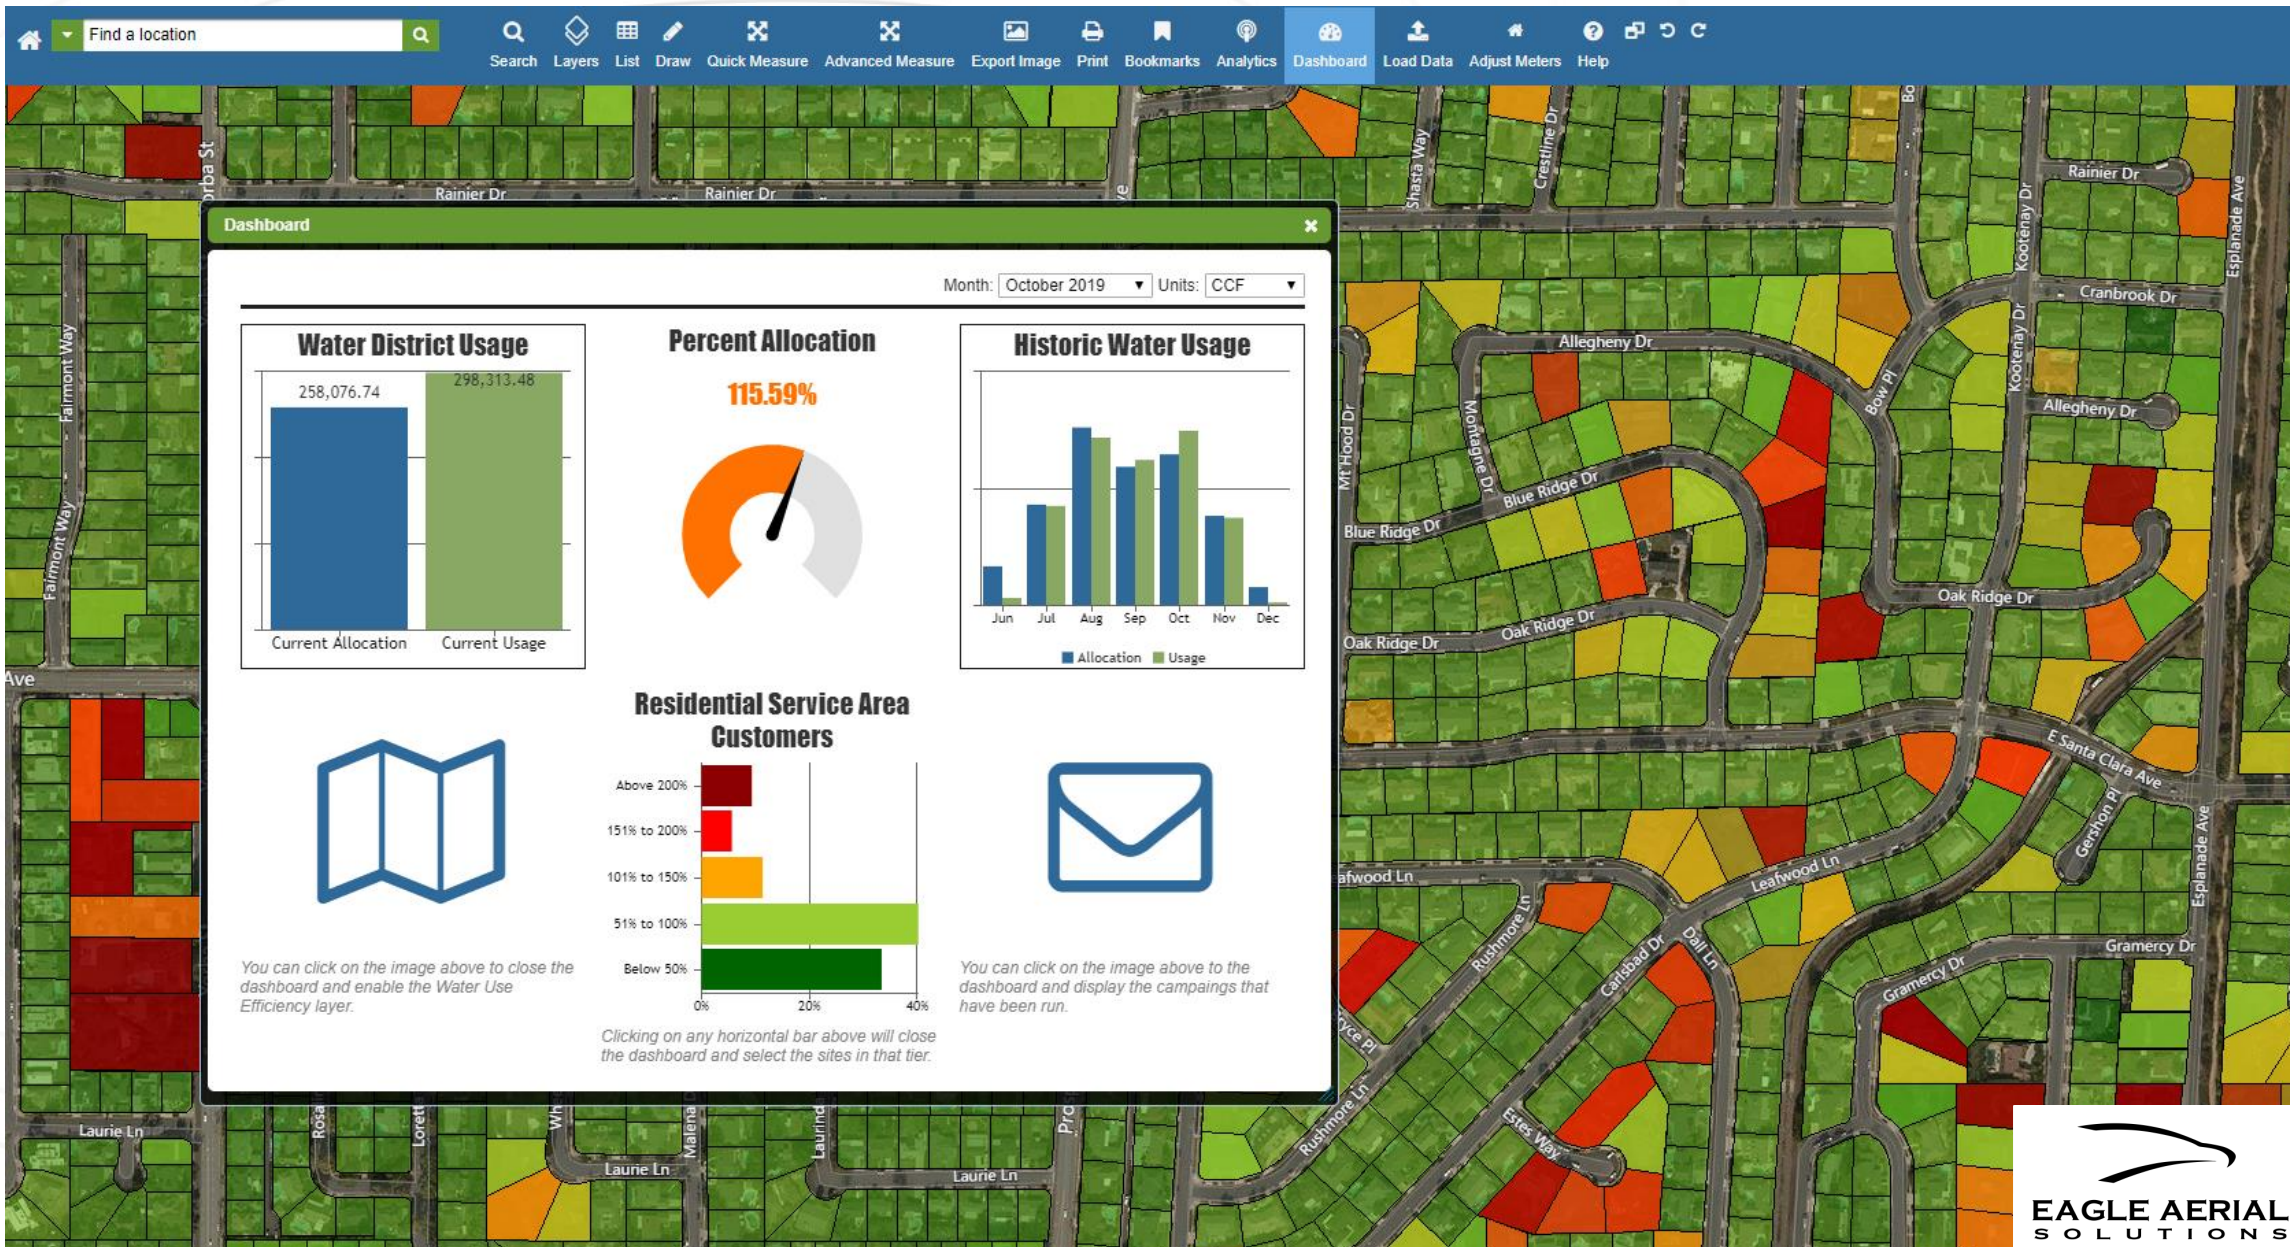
Find a location

Search Layers List Draw Quick Measure Advanced Measure Export Image Print Bookmarks Analytics Dashboard Load Data Adjust Meters Help

Dashboard

Month: October 2019 Units: CCF

Water District Usage

258,076.74 298,313.48

Current Allocation Current Usage

Percent Allocation

115.59%

Historic Water Usage

Jun Jul Aug Sep Oct Nov Dec

Allocation Usage

Residential Service Area Customers

Above 200%
151% to 200%
101% to 150%
51% to 100%
Below 50%

0% 20% 40%

You can click on the image above to close the dashboard and enable the Water Use Efficiency layer.

Clicking on any horizontal bar above will close the dashboard and select the sites in that tier.

You can click on the image above to the dashboard and display the campaings that have been run.

Rainier Dr Rainier Dr Rainier Dr Cranbrook Dr Allegheny Dr Allegheny Dr Blue Ridge Dr Blue Ridge Dr Oak Ridge Dr Oak Ridge Dr Oak Ridge Dr E Santa Clara Ave Leafwood Ln afwood Ln Gramercy Dr Gramercy Dr Laurie Ln Laurie Ln Laurie Ln Fairmont Way Fairmont Way Ave Shasta Way Crestline Dr Kootenay Dr Kootenay Dr Esplanade Ave Esplanade Ave Bow Pl Montagne Dr Mt Hood Dr Rushmore Ln Rushmore Ln Carlsbad Dr Dall Ln Estes Way Gershon Pl

EAGLE AERIAL SOLUTIONS